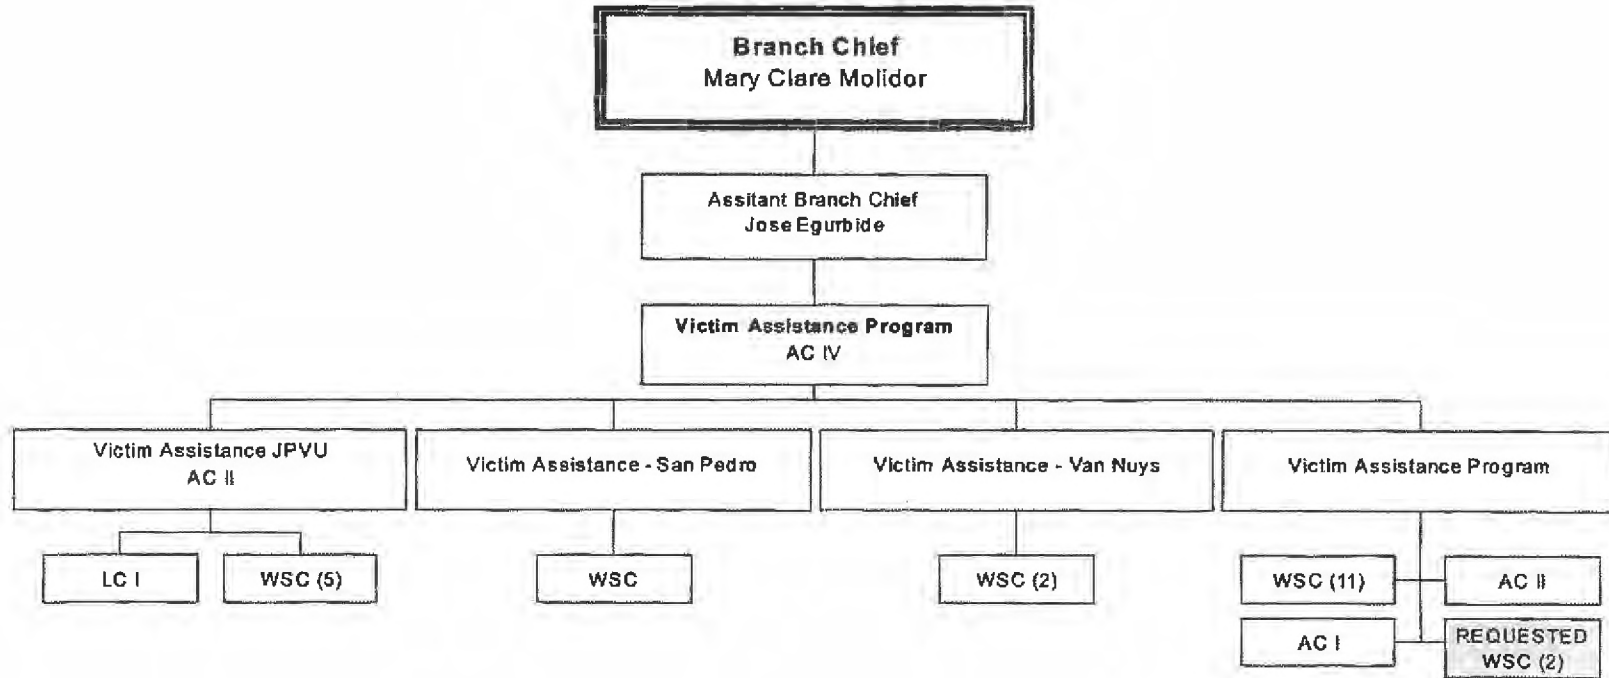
Branch Chief
Mary Clare Molidor

Assitant Branch Chief
Jose Egurbide

Victim Assistance Program
AC IV

Victim Assistance JPVU
AC II

Victim Assistance - San Pedro

Victim Assistance - Van Nuys

Victim Assistance Program

LC I

WSC (5)

WSC

WSC (2)

WSC (11)

AC II

AC I

REQUESTED
WSC (2)